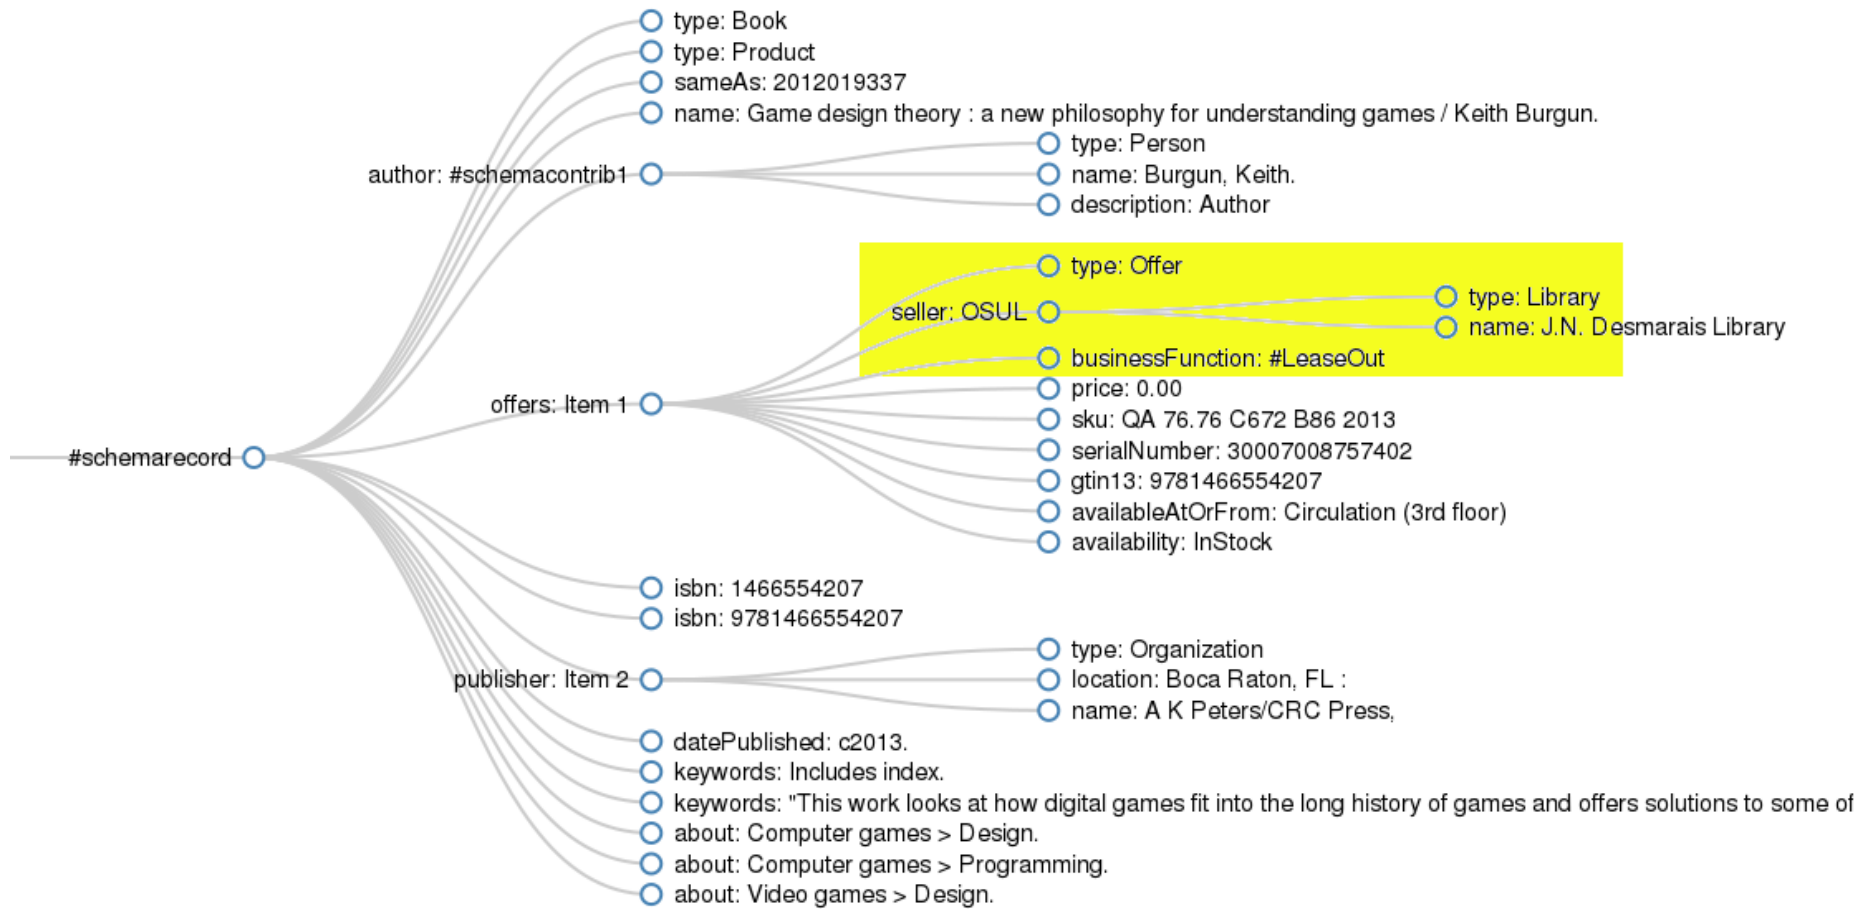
type: Book
type: Product
sameAs: 2012019337
name: Game design theory : a new philosophy for understanding games / Keith Burgun.
author: #schemacontrib1
type: Person
name: Burgun, Keith.
description: Author
type: Offer
seller: OSUL
type: Library
name: J.N. Desmarais Library
businessFunction: #LeaseOut
offers: Item 1
price: 0.00
sku: QA 76.76 C672 B86 2013
serialNumber: 30007008757402
gtin13: 9781466554207
availableAtOrFrom: Circulation (3rd floor)
availability: InStock
#schemarecord
isbn: 1466554207
isbn: 9781466554207
type: Organization
publisher: Item 2
location: Boca Raton, FL :
name: A K Peters/CRC Press,
datePublished: c2013.
keywords: Includes index.
keywords: "This work looks at how digital games fit into the long history of games and offers solutions to some of
about: Computer games > Design.
about: Computer games > Programming.
about: Video games > Design.